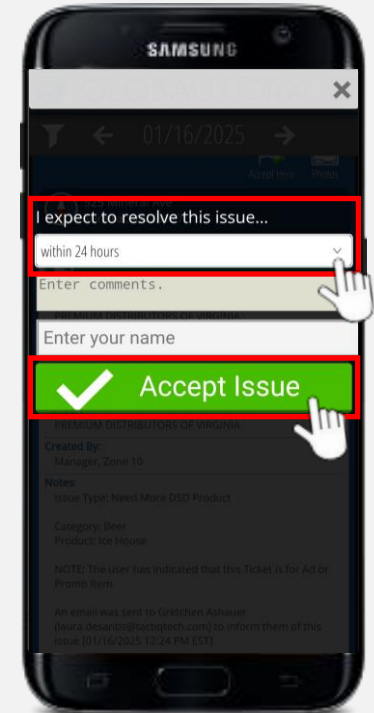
SAMSUNG

×

01/16/2025

Accept Here

Photo

I expect to resolve this issue...

within 24 hours

Enter comments.

Enter your name

Accept Issue

PREMIUM DISTRIBUTORS OF VIRGINIA

Created By:

Manager, Zone 10

Notes:

Issue Type: Need More DSD Product

Category: Beer

Product: Ice House

NOTE: The user has indicated that this Ticket is for Ad or Promo Item.

An email was sent to Gretchen Ashauer (laura.desantis@tactiqtech.com) to inform them of this issue [01/16/2025 12:24 PM EST]